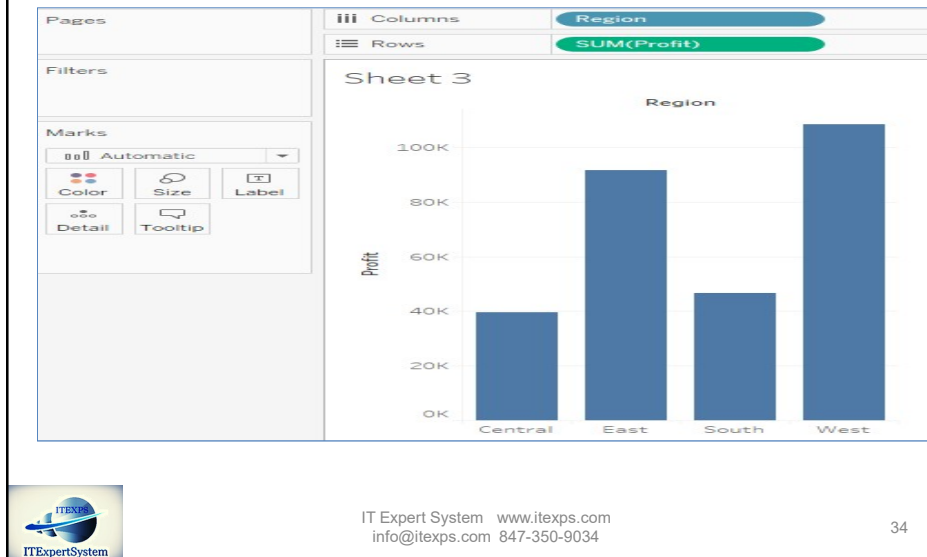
Pages

Columns Region

Rows SUM(Profit)

Filters

Marks

Automatic

Color Size Label

Detail Tooltip

Sheet 3

Region

Profit

100K
80K
60K
40K
20K
0K

Central East South West

ITEXPS
ITExpertSystem

IT Expert System www.itexps.com
info@itexps.com 847-350-9034

34